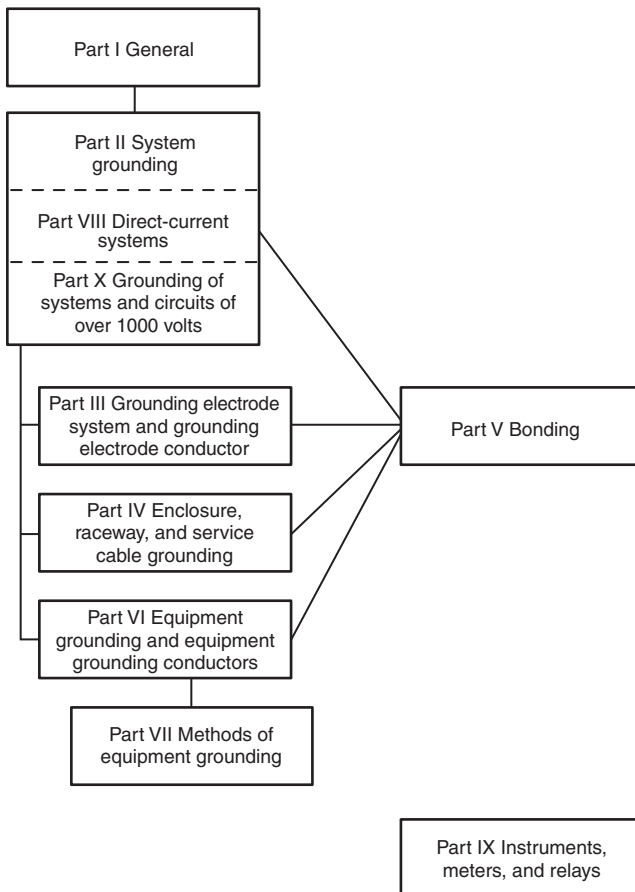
Part I General

Part II System grounding

Part VIII Direct-current systems

Part X Grounding of systems and circuits of over 1000 volts

Part III Grounding electrode system and grounding electrode conductor

Part V Bonding

Part IV Enclosure, raceway, and service cable grounding

Part VI Equipment grounding and equipment grounding conductors

Part VII Methods of equipment grounding

Part IX Instruments, meters, and relays